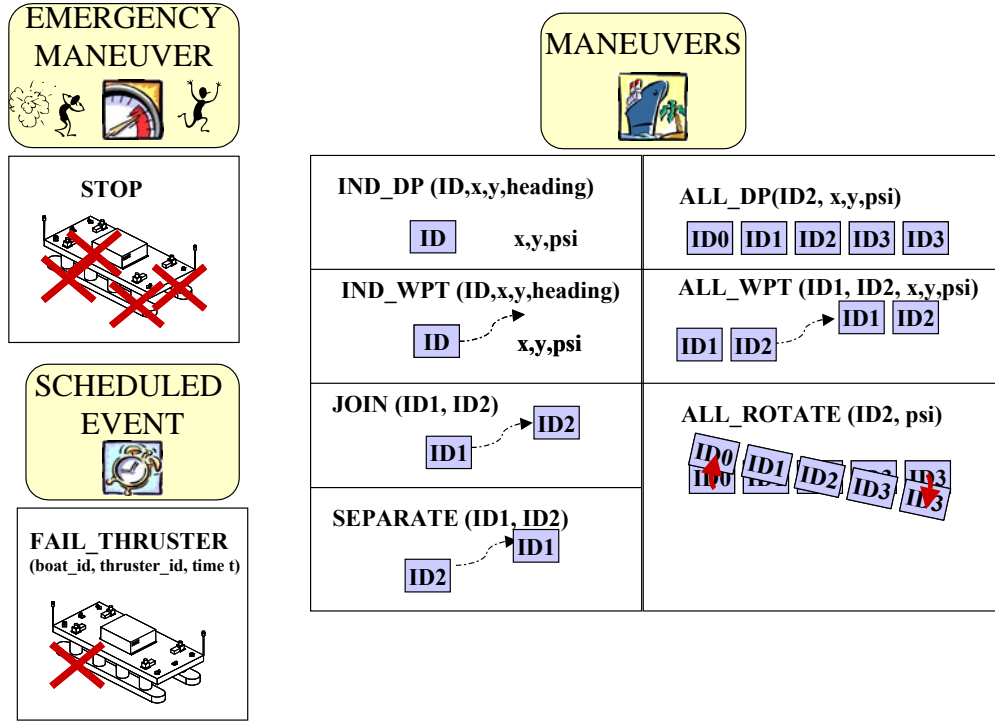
EMERGENCY MANEUVER

STOP

SCHEDULED EVENT

FAIL_THRUSTER
(boat_id, thruster_id, time t)

MANEUVERS

IND_DP (ID,x,y,heading)
ID
x,y,psi

ALL_DP(ID2, x,y,psi)
ID0 ID1 ID2 ID3 ID3

IND_WPT (ID,x,y,heading)
ID
x,y,psi

ALL_WPT (ID1, ID2, x,y,psi)
ID1 ID2
ID1 ID2

JOIN (ID1, ID2)
ID2
ID1

ALL_ROTATE (ID2, psi)
ID0 ID1 ID2 ID3 ID3
ID0 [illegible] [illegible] ID3

SEPARATE (ID1, ID2)
ID1
ID2